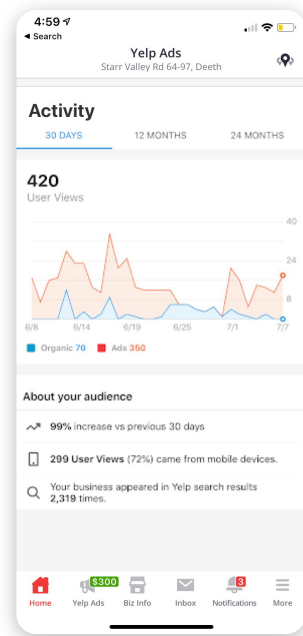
4:59
◂ Search

Yelp Ads
Starr Valley Rd 64-97, Deeth

Activity

30 DAYS
12 MONTHS
24 MONTHS

420
User Views

40
24
8

6/8
6/14
6/19
6/25
7/1
7/7

Organic 70
Ads 350

About your audience

99% increase vs previous 30 days

299 User Views (72%) came from mobile devices.

Your business appeared in Yelp search results 2,319 times.

Home
$300
Yelp Ads
Biz Info
Inbox
3
Notifications
More